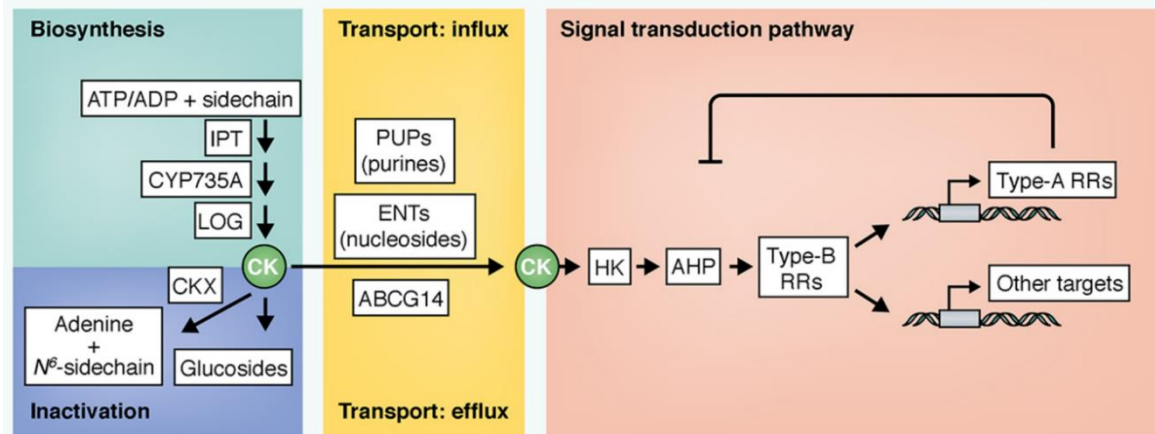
Biosynthesis

ATP/ADP + sidechain

IPT

CYP735A

LOG

CK

CKX

Adenine + $N^6$-sidechain

Glucosides

Inactivation

Transport: influx

PUPs (purines)

ENTs (nucleosides)

ABCG14

Transport: efflux

Signal transduction pathway

CK

HK

AHP

Type-B RRs

Type-A RRs

Other targets